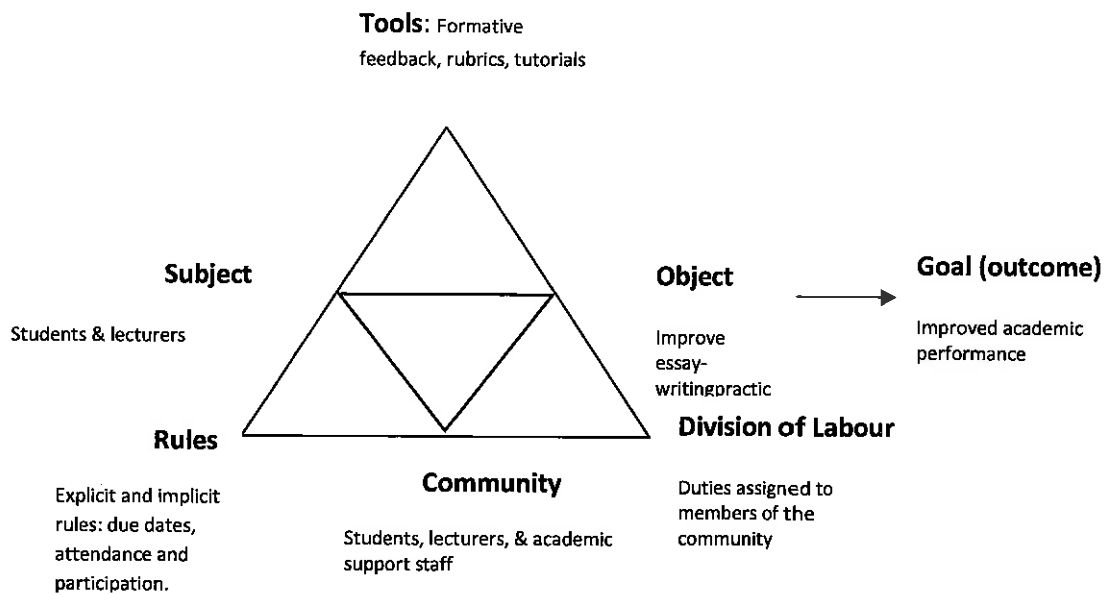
**Tools**: Formative feedback, rubrics, tutorials

**Subject**

Students & lecturers

**Object**

Improve essay-writingpractic

**Goal (outcome)**

Improved academic performance

**Rules**

Explicit and implicit rules: due dates, attendance and participation.

**Community**

Students, lecturers, & academic support staff

**Division of Labour**

Duties assigned to members of the community